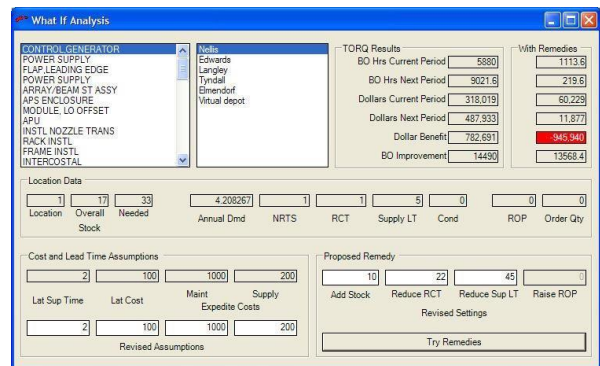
What If Analysis

CONTROL GENERATOR
POWER SUPPLY
FLAP,LEADING EDGE
POWER SUPPLY
ARRAY/BEAM ST ASSY
APS ENCLOSURE
MODULE, LO OFFSET
APU
INSTL NOZZLE TRANS
RACK INSTL
FRAME INSTL
INTERCOSTAL

Nellis
Edwards
Langley
Tyndall
Elmendorf
Virtual depot

TORQ Results

| | TORQ Results | With Remedies |
|---|---|---|
| BO Hrs Current Period | 5880 | 1113.6 |
| BO Hrs Next Period | 9021.6 | 219.6 |
| Dollars Current Period | 318,019 | 60,229 |
| Dollars Next Period | 487,933 | 11,877 |
| Dollar Benefit | 782,691 | -945,940 |
| BO Improvement | 14490 | 13568.4 |

Location Data

| Location | Overall Stock | Needed | Annual Dmd | NRTS | RCT | Supply LT | Cond | ROP | Order Qty |
|---|---|---|---|---|---|---|---|---|---|
| 1 | 17 | 33 | 4.208267 | 1 | 1 | 5 | 0 | 0 | 0 |

Cost and Lead Time Assumptions

| Lat Sup Time | Lat Cost | Maint | Supply |
|---|---|---|---|
| 2 | 100 | 1000 | 200 |
| 2 | 100 | 1000 | 200 |

Expedite Costs

Revised Assumptions

Proposed Remedy

| Add Stock | Reduce RCT | Reduce Sup LT | Raise ROP |
|---|---|---|---|
| 10 | 22 | 45 | 0 |

Revised Settings

Try Remedies